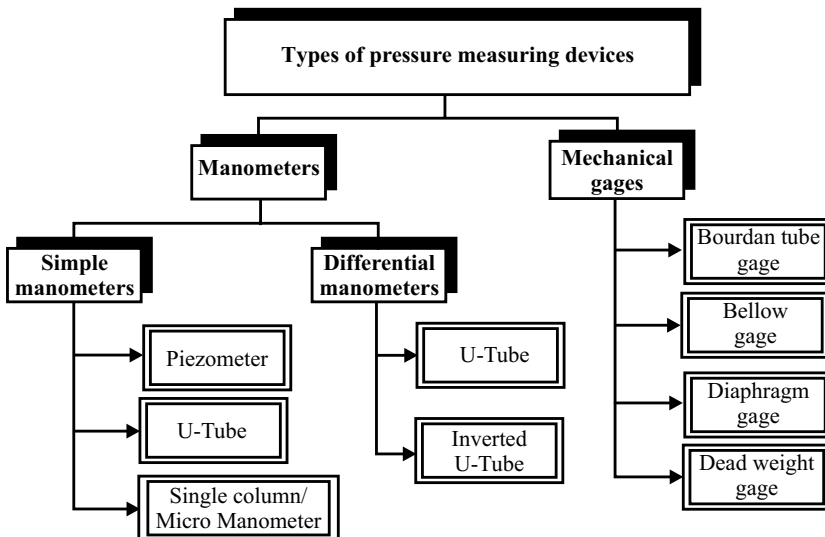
Types of pressure measuring devices

Manometers

Mechanical gages

Simple manometers

Differential manometers

Piezometer

U-Tube

Single column/ Micro Manometer

U-Tube

Inverted U-Tube

Bourdan tube gage

Bellow gage

Diaphragm gage

Dead weight gage